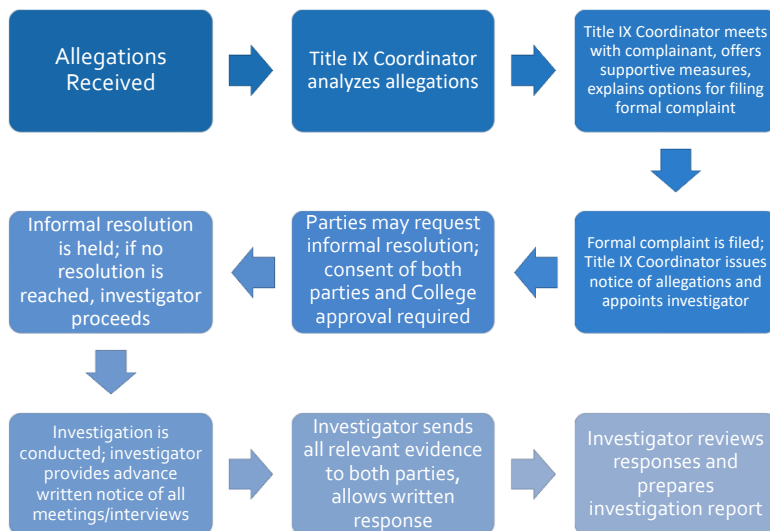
Allegations Received

Title IX Coordinator analyzes allegations

Title IX Coordinator meets with complainant, offers supportive measures, explains options for filing formal complaint

Formal complaint is filed; Title IX Coordinator issues notice of allegations and appoints investigator

Parties may request informal resolution; consent of both parties and College approval required

Informal resolution is held; if no resolution is reached, investigator proceeds

Investigation is conducted; investigator provides advance written notice of all meetings/interviews

Investigator sends all relevant evidence to both parties, allows written response

Investigator reviews responses and prepares investigation report